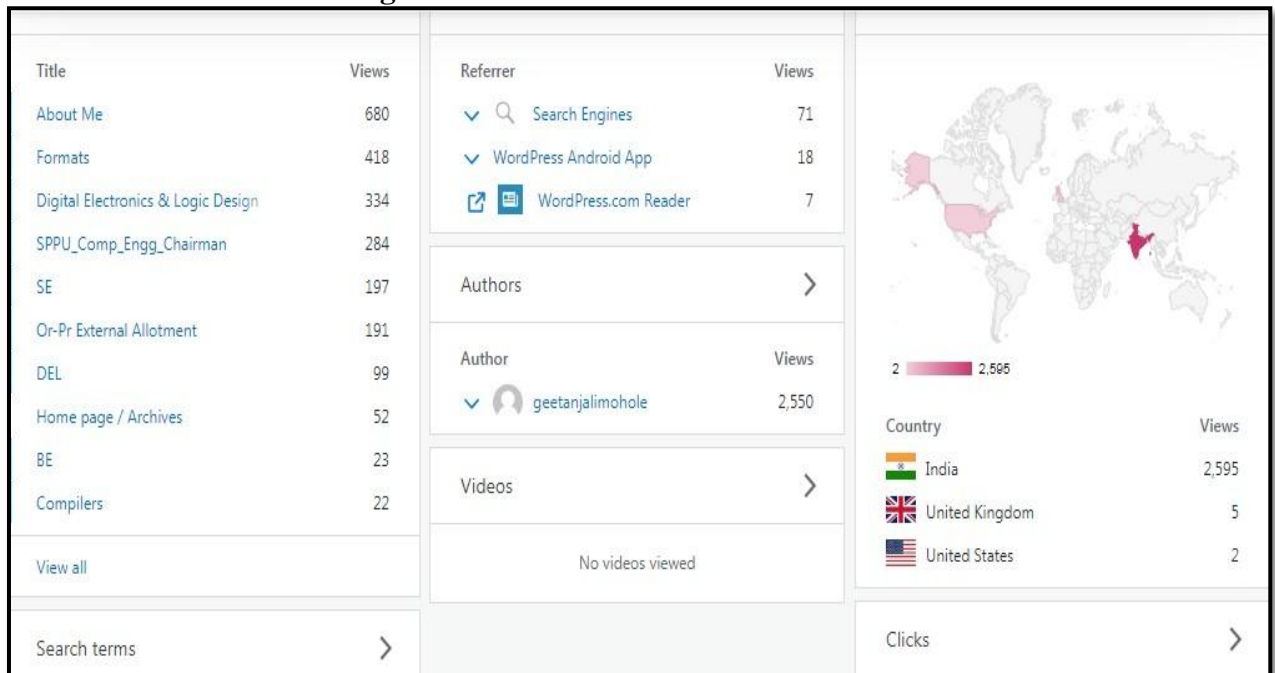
| Title | Views |
|---|---|
| About Me | 680 |
| Formats | 418 |
| Digital Electronics & Logic Design | 334 |
| SPPU_Comp_Engg_Chairman | 284 |
| SE | 197 |
| Or-Pr External Allotment | 191 |
| DEL | 99 |
| Home page / Archives | 52 |
| BE | 23 |
| Compilers | 22 |

View all

Search terms

| Referrer | Views |
|---|---|
| Search Engines | 71 |
| WordPress Android App | 18 |
| WordPress.com Reader | 7 |

Authors

| Author | Views |
|---|---|
| geetanjalimohole | 2,550 |

Videos

No videos viewed

2 2,595

| Country | Views |
|---|---|
| India | 2,595 |
| United Kingdom | 5 |
| United States | 2 |

Clicks